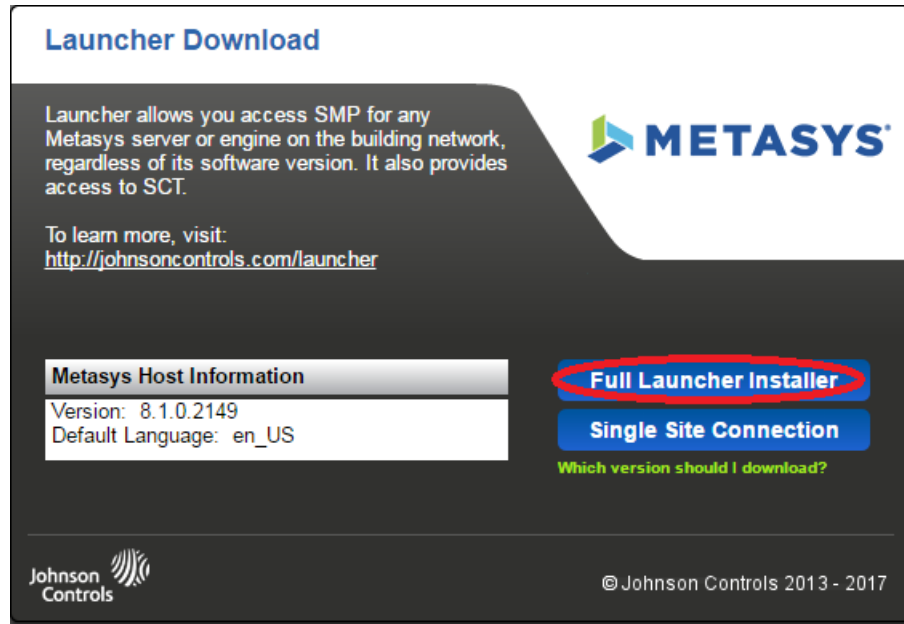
Launcher Download

Launcher allows you access SMP for any Metasys server or engine on the building network, regardless of its software version. It also provides access to SCT.

To learn more, visit:
http://johnsoncontrols.com/launcher

METASYS®

Metasys Host Information

Version: 8.1.0.2149
Default Language: en_US

Full Launcher Installer

Single Site Connection

Which version should I download?

Johnson Controls

© Johnson Controls 2013 - 2017